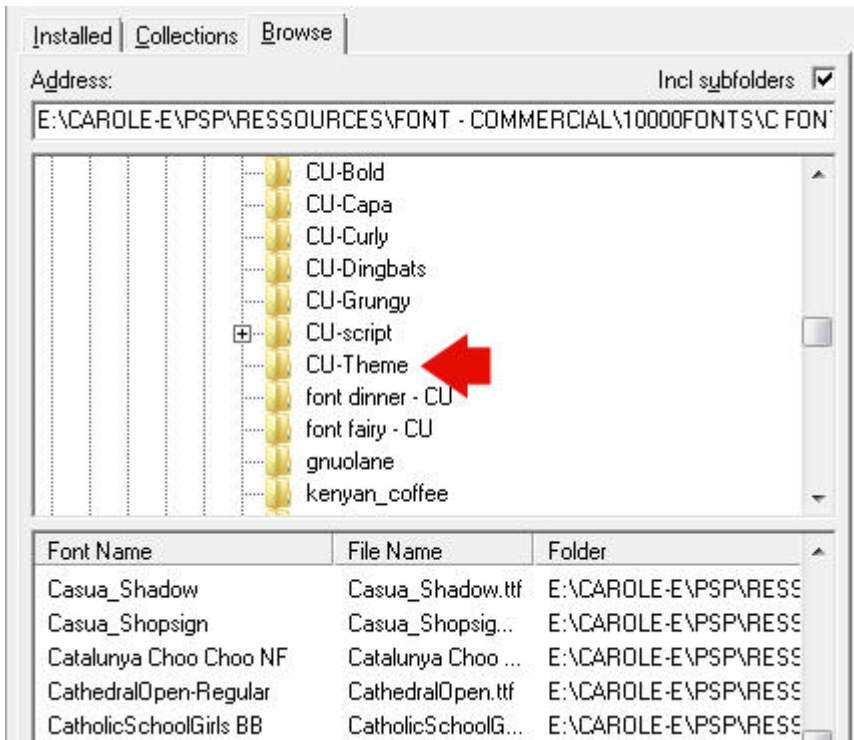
Installed | Collections | Browse

Address:

Incl subfolders

E:\CAROLE-E\PSP\RESSOURCES\FONT - COMMERCIAL\10000FONTS\C FON

CU-Bold
CU-Capa
CU-Curly
CU-Dingbats
CU-Grungy
CU-script
CU-Theme
font dinner - CU
font fairy - CU
gnuolane
kenyan_coffee

| Font Name | File Name | Folder |
|---|---|---|
| Casua_Shadow | Casua_Shadow.ttf | E:\CAROLE-E\PSP\RESS |
| Casua_Shopsign | Casua_Shopsig... | E:\CAROLE-E\PSP\RESS |
| Catalunya Choo Choo NF | Catalunya Choo ... | E:\CAROLE-E\PSP\RESS |
| CathedralOpen-Regular | CathedralOpen.ttf | E:\CAROLE-E\PSP\RESS |
| CatholicSchoolGirls BB | CatholicSchoolG... | E:\CAROLE-E\PSP\RESS |